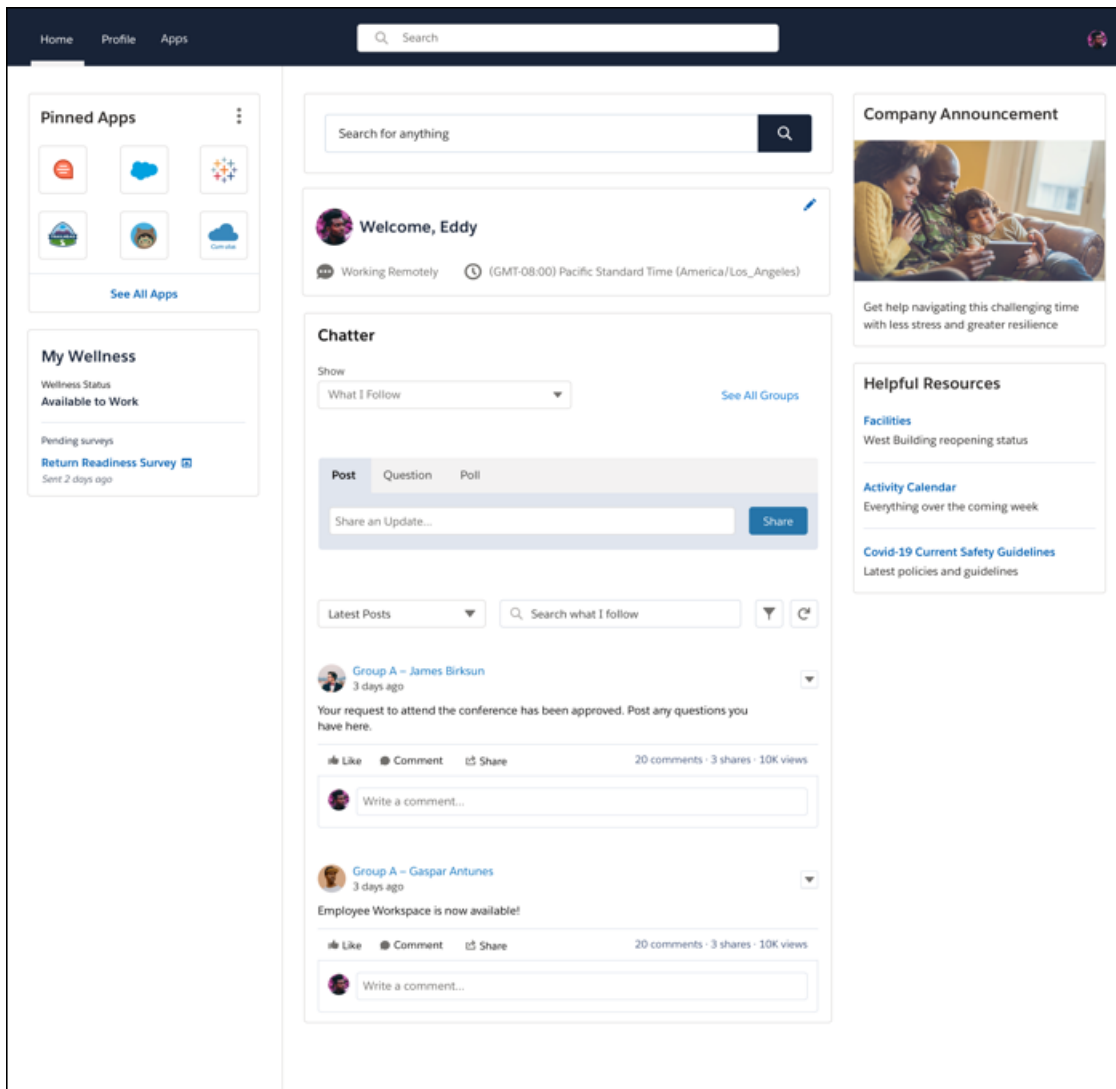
Home Profile Apps

Search

Pinned Apps

See All Apps

My Wellness

Wellness Status
Available to Work

Pending surveys
Return Readiness Survey
Sent 2 days ago

Search for anything

Welcome, Eddy

Working Remotely (GMT-08:00) Pacific Standard Time (America/Los_Angeles)

Chatter

Show
What I Follow

See All Groups

Post Question Poll

Share an Update...

Share

Latest Posts

Search what I follow

Group A – James Birksun
3 days ago

Your request to attend the conference has been approved. Post any questions you have here.

Like Comment Share 20 comments · 3 shares · 10K views

Write a comment...

Group A – Gaspar Antunes
3 days ago

Employee Workspace is now available!

Like Comment Share 20 comments · 3 shares · 10K views

Write a comment...

Company Announcement

Get help navigating this challenging time with less stress and greater resilience

Helpful Resources

Facilities
West Building reopening status

Activity Calendar
Everything over the coming week

Covid-19 Current Safety Guidelines
Latest policies and guidelines